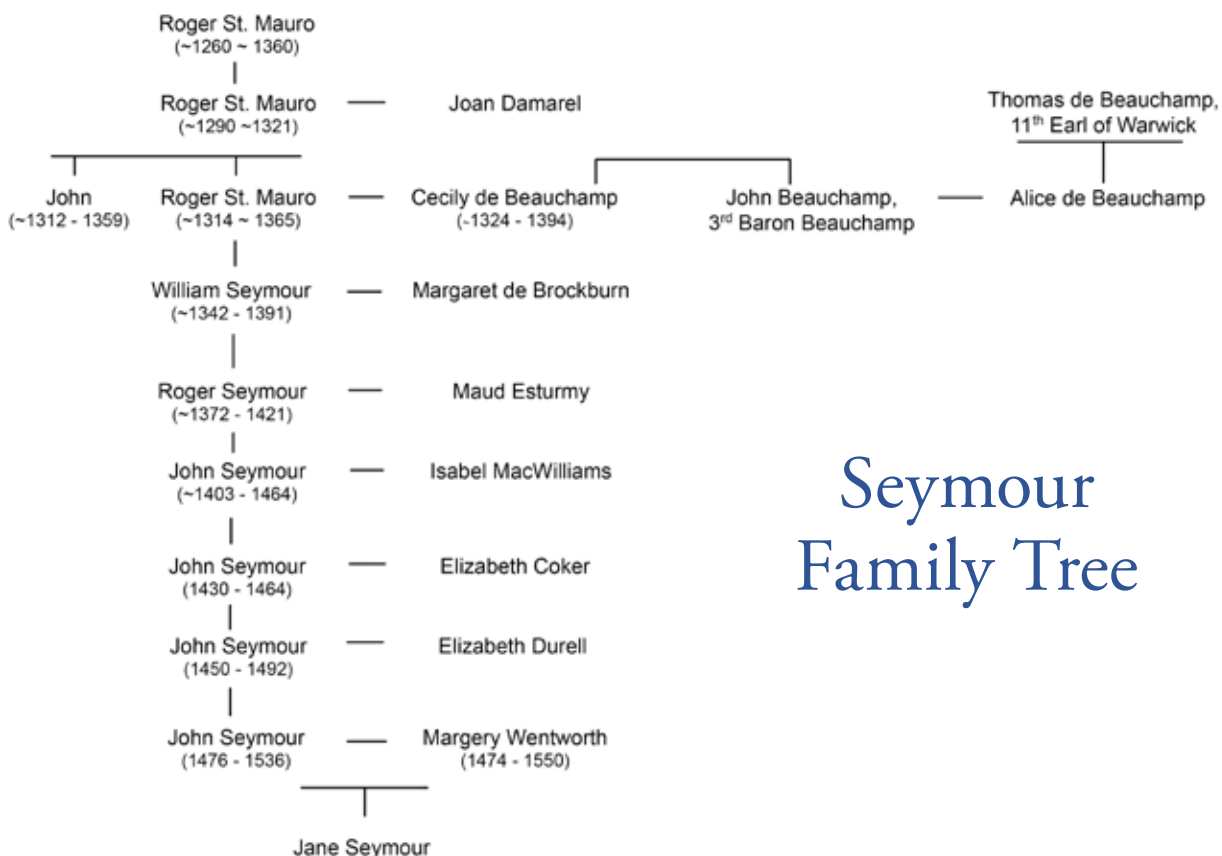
Roger St. Mauro
(~1260 ~ 1360)

Roger St. Mauro
(~1290 ~1321)

Joan Damarel

Thomas de Beauchamp, $11^{th}$ Earl of Warwick

John
(~1312 - 1359)

Roger St. Mauro
(~1314 ~ 1365)

Cecily de Beauchamp
(-1324 - 1394)

John Beauchamp, $3^{rd}$ Baron Beauchamp

Alice de Beauchamp

William Seymour
(~1342 - 1391)

Margaret de Brockburn

Roger Seymour
(~1372 - 1421)

Maud Esturmy

John Seymour
(~1403 - 1464)

Isabel MacWilliams

John Seymour
(1430 - 1464)

Elizabeth Coker

John Seymour
(1450 - 1492)

Elizabeth Durell

John Seymour
(1476 - 1536)

Margery Wentworth
(1474 - 1550)

Jane Seymour

Seymour Family Tree